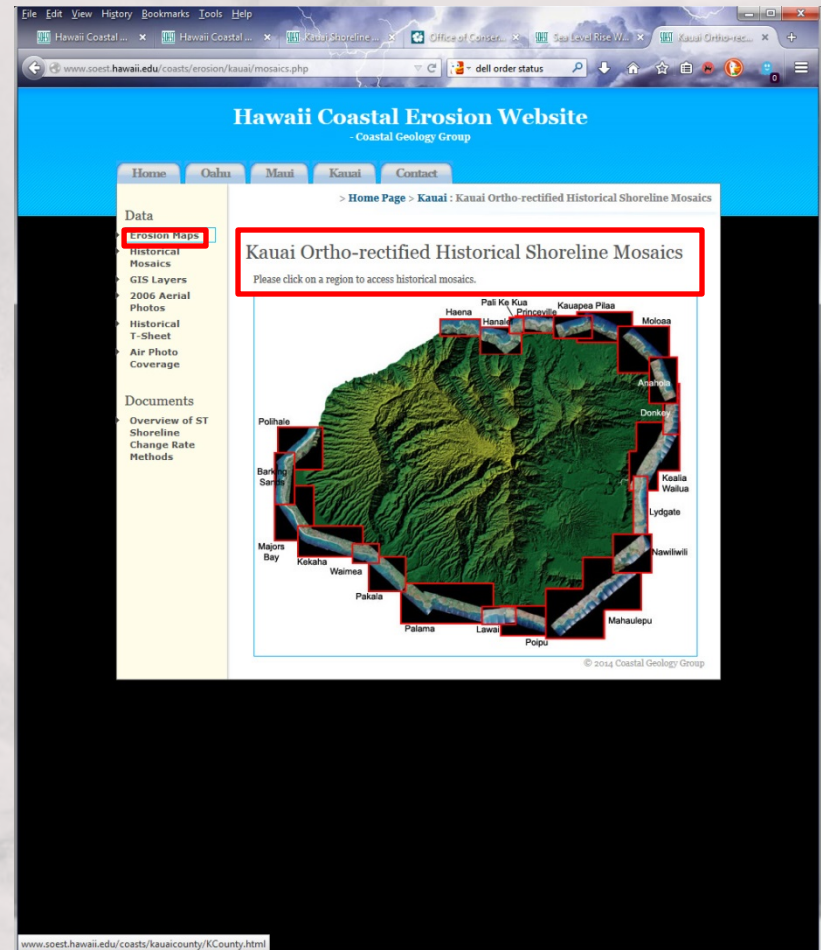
File Edit View History Bookmarks Tools Help

Hawaii Coastal ... × Hawaii Coastal ... × Kauai Shoreline ... × Office of Conser... × Sea Level Rise W... × Kauai Ortho-rec... ×

www.soest.hawaii.edu/coasts/erosion/kauai/mosaics.php

dell order status

Hawaii Coastal Erosion Website
- Coastal Geology Group

Home Oahu Maui Kauai Contact

> Home Page > Kauai : Kauai Ortho-rectified Historical Shoreline Mosaics

Data
Erosion Maps
Historical Mosaics
GIS Layers
2006 Aerial Photos
Historical T-Sheet
Air Photo Coverage

Documents
Overview of ST Shoreline Change Rate Methods

Kauai Ortho-rectified Historical Shoreline Mosaics

Please click on a region to access historical mosaics.

Pali Ke Kua
Haena
Hanalei
Princeville
Kauapea
Pilaa
Moloaa
Anahola
Donkey
Polihale
Barking Sands
Kealia
Wailua
Lydgate
Majors Bay
Kekaha
Nawiliwili
Waimea
Pakala
Mahaulepu
Palama
Lawai
Poipu

© 2014 Coastal Geology Group

www.soest.hawaii.edu/coasts/kauaicounty/KCounty.html